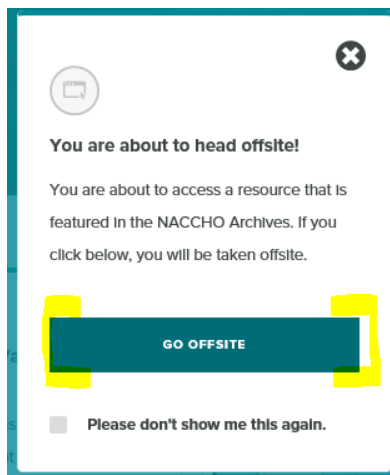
You are about to head offsite!

You are about to access a resource that is featured in the NACCHO Archives. If you click below, you will be taken offsite.

GO OFFSITE

Please don't show me this again.